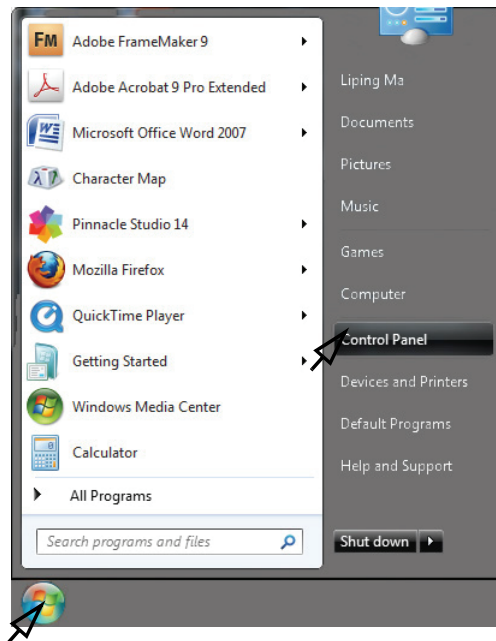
FM Adobe FrameMaker 9

Adobe Acrobat 9 Pro Extended

Microsoft Office Word 2007

Character Map

Pinnacle Studio 14

Mozilla Firefox

QuickTime Player

Getting Started

Windows Media Center

Calculator

All Programs

Search programs and files

Liping Ma

Documents

Pictures

Music

Games

Computer

Control Panel

Devices and Printers

Default Programs

Help and Support

Shut down